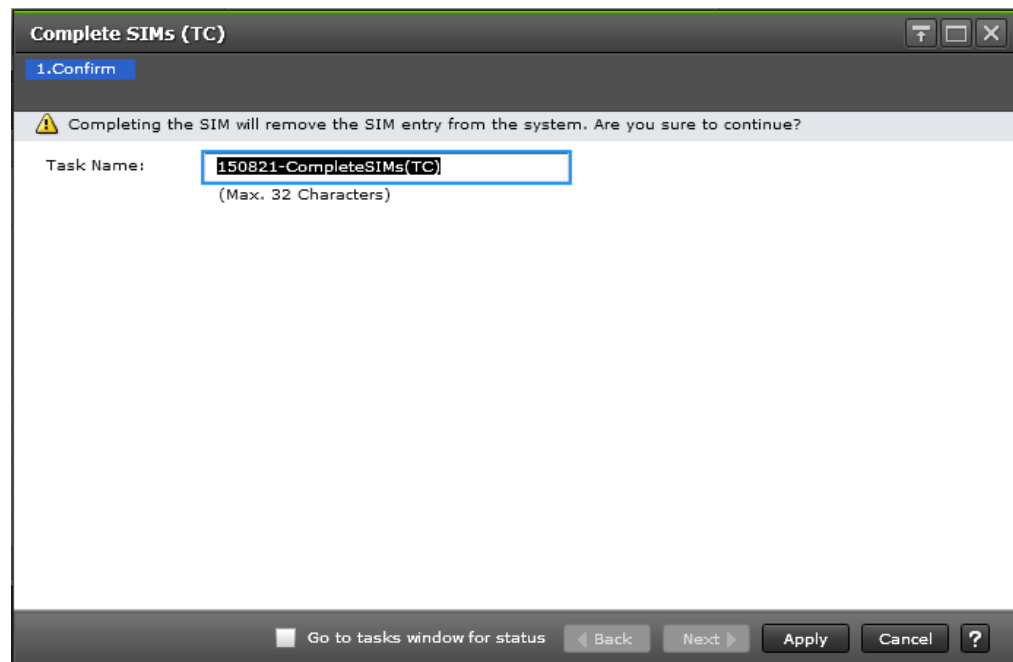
Complete SIMs (TC)

1.Confirm

Completing the SIM will remove the SIM entry from the system. Are you sure to continue?

Task Name: 150821-CompleteSIMs(TC)

(Max. 32 Characters)

Go to tasks window for status | Back | Next | Apply | Cancel | ?